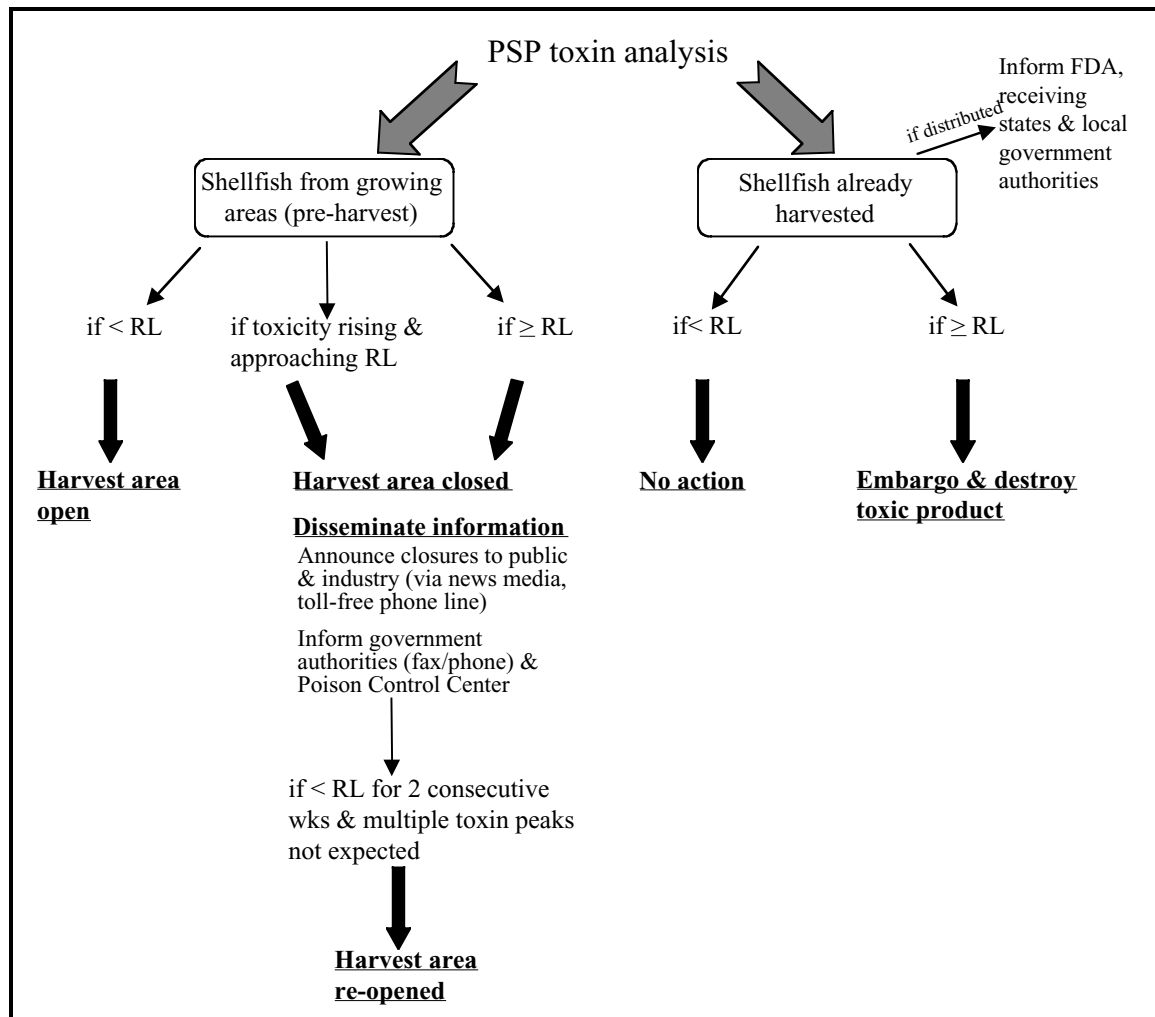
PSP toxin analysis

Shellfish from growing areas (pre-harvest)

Shellfish already harvested

if distributed

Inform FDA, receiving states & local government authorities

if < RL

if toxicity rising & approaching RL

if ≥ RL

if< RL

if ≥ RL

Harvest area open

Harvest area closed

Disseminate information

Announce closures to public & industry (via news media, toll-free phone line)

Inform government authorities (fax/phone) & Poison Control Center

if < RL for 2 consecutive wks & multiple toxin peaks not expected

Harvest area re-opened

No action

Embargo & destroy toxic product